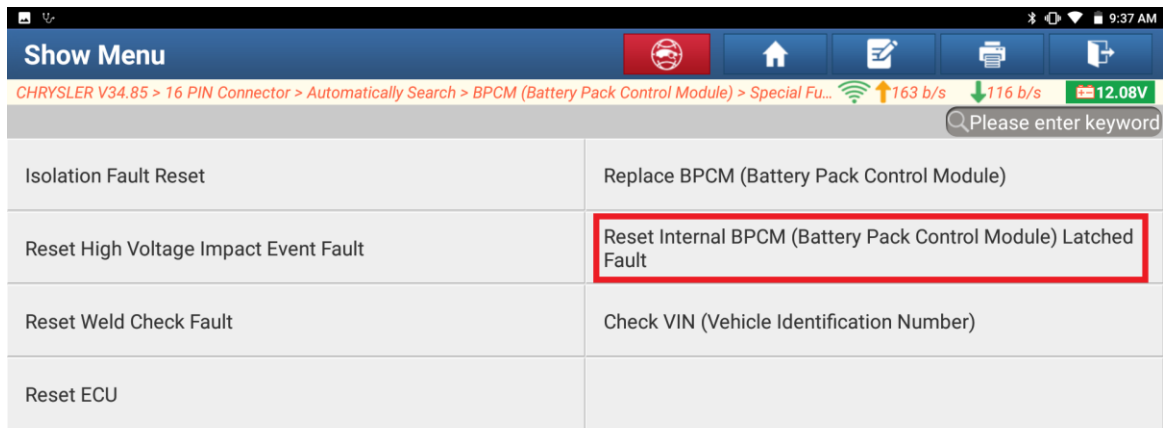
9:37 AM

Show Menu

CHRYSLER V34.85 > 16 PIN Connector > Automatically Search > BPCM (Battery Pack Control Module) > Special Fu... 163 b/s 116 b/s 12.08V

Please enter keyword

| | |
|---|---|
| Isolation Fault Reset | Replace BPCM (Battery Pack Control Module) |
| Reset High Voltage Impact Event Fault | Reset Internal BPCM (Battery Pack Control Module) Latched Fault |
| Reset Weld Check Fault | Check VIN (Vehicle Identification Number) |
| Reset ECU | |